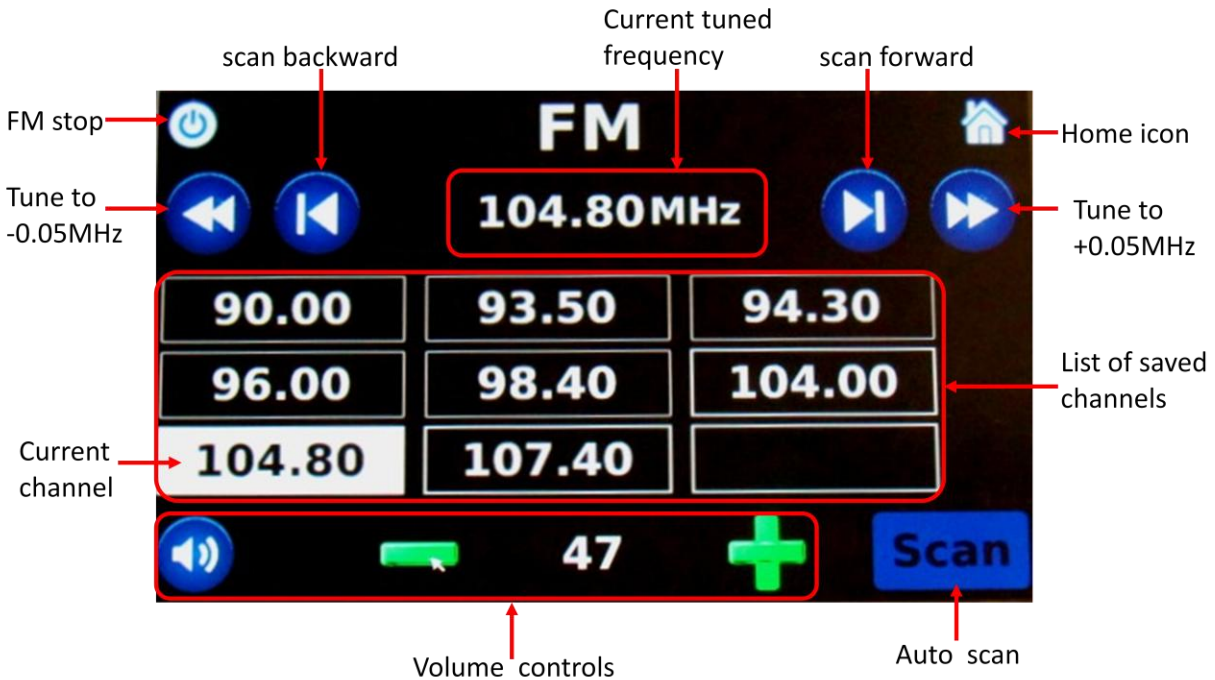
Current tuned frequency

scan backward

scan forward

FM stop

FM

Home icon

Tune to -0.05MHz

104.80MHz

Tune to +0.05MHz

| 90.00 | 93.50 | 94.30 |
|---|---|---|
| 96.00 | 98.40 | 104.00 |
| 104.80 | 107.40 | |

List of saved channels

Current channel

47

Scan

Volume controls

Auto scan